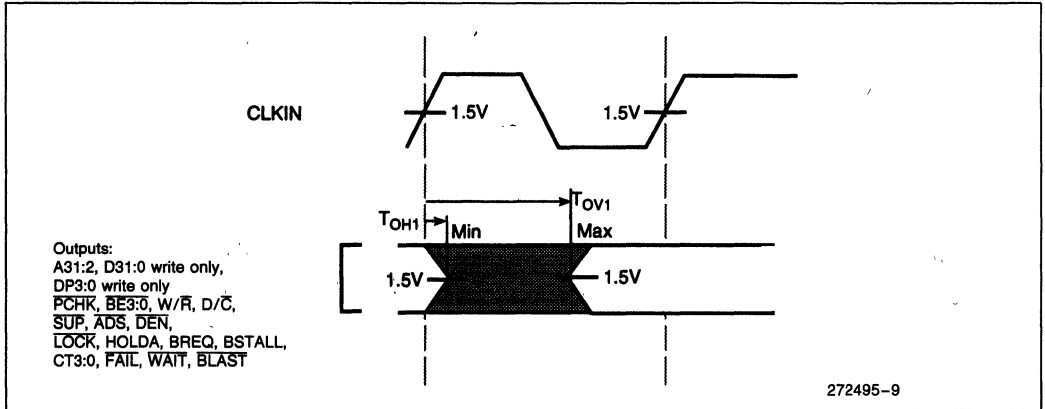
CLKIN

1.5V

1.5V

$T_{OV1}$

$T_{OH1}$

Min

Max

Outputs:
A31:2, D31:0 write only,
DP3:0 write only
$\overline{PCHK}$, $\overline{BE3:0}$, W/$\overline{R}$, D/$\overline{C}$,
$\overline{SUP}$, $\overline{ADS}$, $\overline{DEN}$,
$\overline{LOCK}$, HOLDA, BREQ, BSTALL,
CT3:0, $\overline{FAIL}$, $\overline{WAIT}$, $\overline{BLAST}$

1.5V

1.5V

272495–9